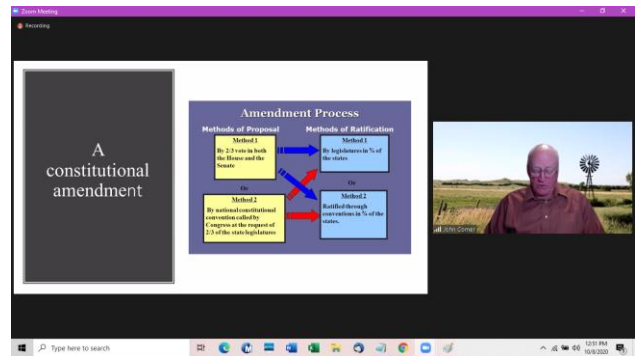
Zoom Meeting

Recording

A constitutional amendment

Amendment Process

Methods of Proposal

Methods of Ratification

Method 1
By 2/3 vote in both the House and the Senate

Or

Method 2
By national constitutional convention called by Congress at the request of 2/3 of the state legislatures

Method 1
By legislatures in ¾ of the states

Or

Method 2
Ratified through conventions in ¾ of the states.

John Comer

Type here to search

12:51 PM
10/8/2020